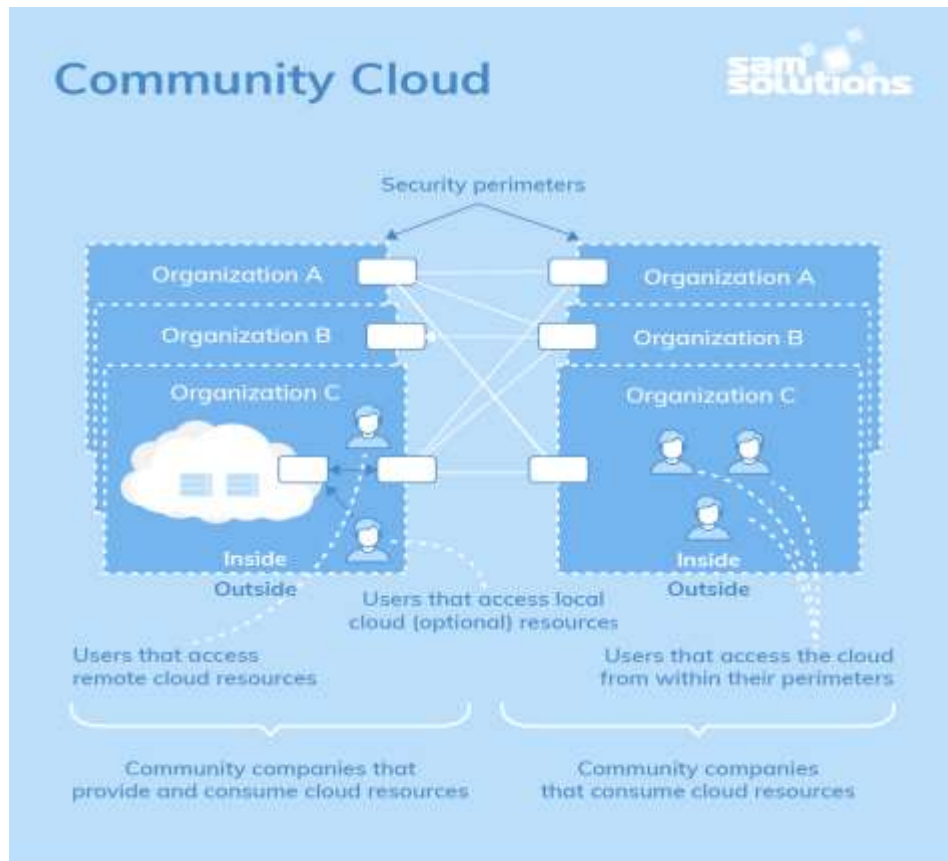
Community Cloud

sam solutions

Security perimeters

Organization A

Organization B

Organization C

Inside

Outside

Organization A

Organization B

Organization C

Inside

Outside

Users that access local cloud (optional) resources

Users that access remote cloud resources

Users that access the cloud from within their perimeters

Community companies that provide and consume cloud resources

Community companies that consume cloud resources